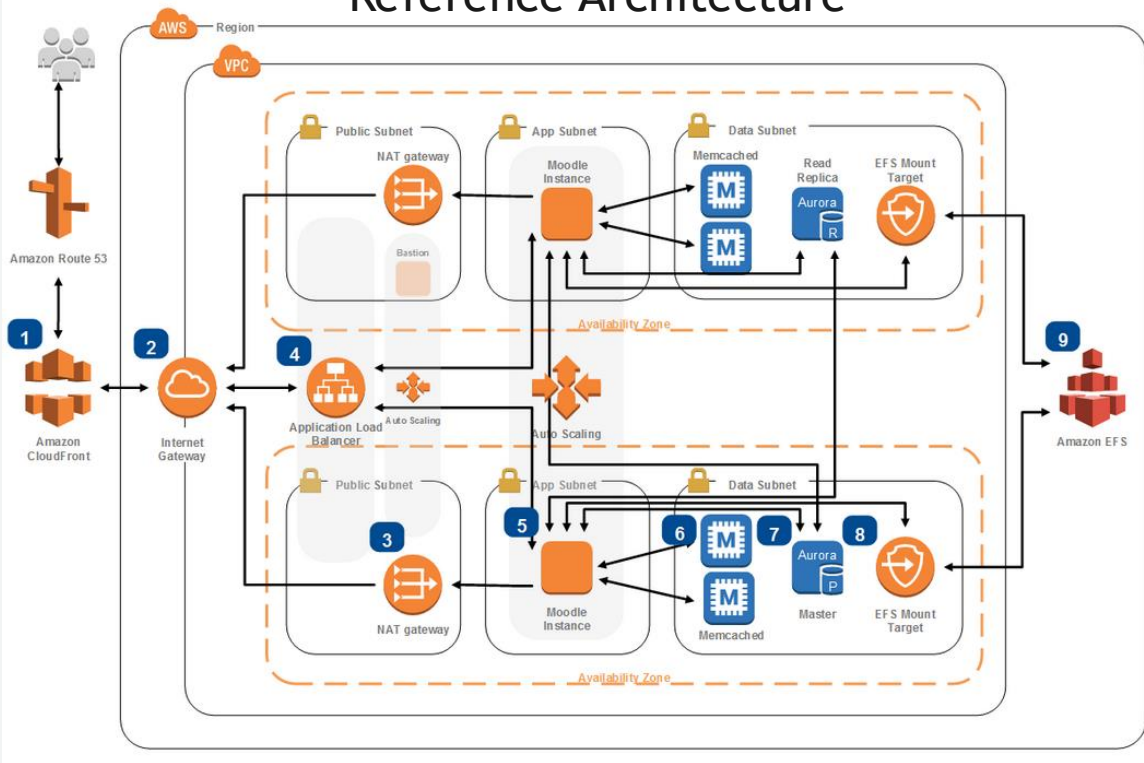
Reference Architecture

AWS Region

VPC

Amazon Route 53

1

Amazon CloudFront

2

Internet Gateway

Public Subnet

NAT gateway

Bastion

App Subnet

Moodle Instance

Data Subnet

Memcached

M

M

Read Replica

Aurora

R

EFS Mount Target

Availability Zone

4

Application Load Balancer

Auto Scaling

Auto Scaling

9

Amazon EFS

Public Subnet

3

NAT gateway

App Subnet

5

Moodle Instance

Data Subnet

6

M

M

Memcached

7

Aurora

P

Master

8

EFS Mount Target

Availability Zone